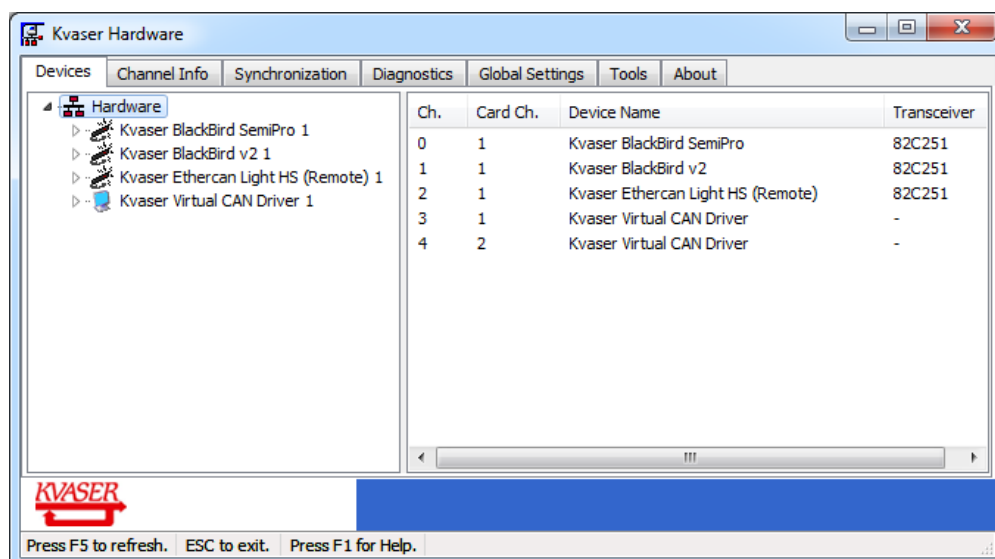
Kvaser Hardware

Devices | Channel Info | Synchronization | Diagnostics | Global Settings | Tools | About

Hardware
Kvaser BlackBird SemiPro 1
Kvaser BlackBird v2 1
Kvaser Ethercan Light HS (Remote) 1
Kvaser Virtual CAN Driver 1

| Ch. | Card Ch. | Device Name | Transceiver |
|---|---|---|---|
| 0 | 1 | Kvaser BlackBird SemiPro | 82C251 |
| 1 | 1 | Kvaser BlackBird v2 | 82C251 |
| 2 | 1 | Kvaser Ethercan Light HS (Remote) | 82C251 |
| 3 | 1 | Kvaser Virtual CAN Driver | - |
| 4 | 2 | Kvaser Virtual CAN Driver | - |

KVASER

Press F5 to refresh. | ESC to exit. | Press F1 for Help.